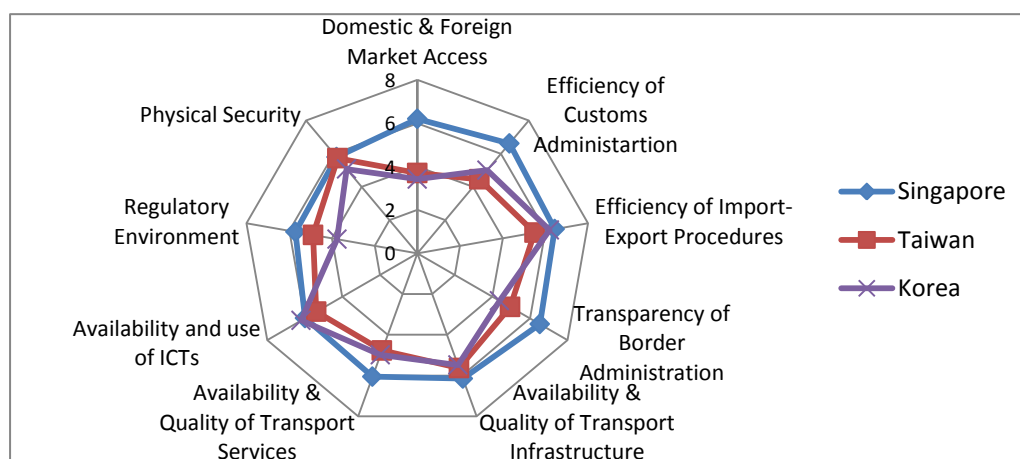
Domestic & Foreign Market Access

8

6

4

2

0

Efficiency of Customs Administartion

Efficiency of Import-Export Procedures

Transparency of Border Administration

Availability & Quality of Transport Infrastructure

Availability & Quality of Transport Services

Availability and use of ICTs

Regulatory Environment

Physical Security

Singapore

Taiwan

Korea